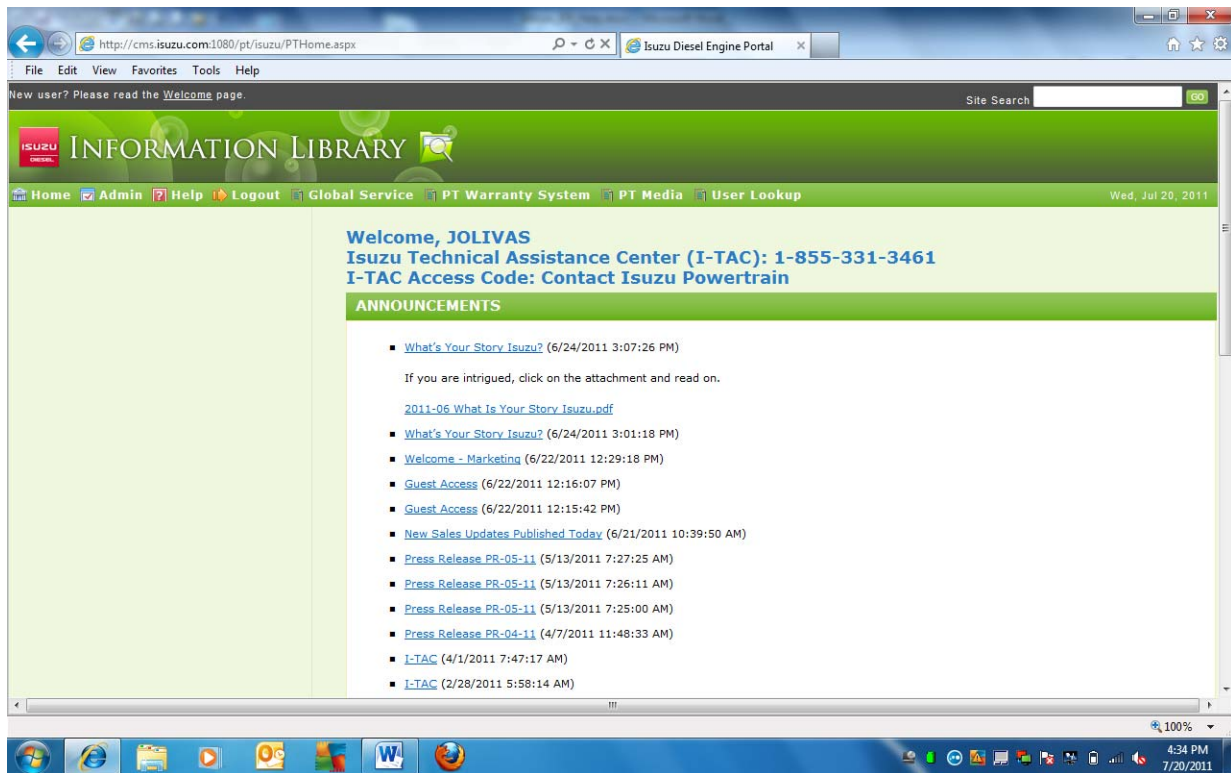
http://cms.isuzu.com:1080/pt/isuzu/PTHome.aspx

Isuzu Diesel Engine Portal

File Edit View Favorites Tools Help

New user? Please read the Welcome page.

Site Search GO

ISUZU DIESEL INFORMATION LIBRARY

Home Admin Help Logout Global Service PT Warranty System PT Media User Lookup Wed, Jul 20, 2011

Welcome, JOLIVAS
Isuzu Technical Assistance Center (I-TAC): 1-855-331-3461
I-TAC Access Code: Contact Isuzu Powertrain

ANNOUNCEMENTS

- What's Your Story Isuzu? (6/24/2011 3:07:26 PM)

If you are intrigued, click on the attachment and read on.

2011-06 What Is Your Story Isuzu.pdf

- What's Your Story Isuzu? (6/24/2011 3:01:18 PM)
- Welcome - Marketing (6/22/2011 12:29:18 PM)
- Guest Access (6/22/2011 12:16:07 PM)
- Guest Access (6/22/2011 12:15:42 PM)
- New Sales Updates Published Today (6/21/2011 10:39:50 AM)
- Press Release PR-05-11 (5/13/2011 7:27:25 AM)
- Press Release PR-05-11 (5/13/2011 7:26:11 AM)
- Press Release PR-05-11 (5/13/2011 7:25:00 AM)
- Press Release PR-04-11 (4/7/2011 11:48:33 AM)
- I-TAC (4/1/2011 7:47:17 AM)
- I-TAC (2/28/2011 5:58:14 AM)

100%

4:34 PM
7/20/2011